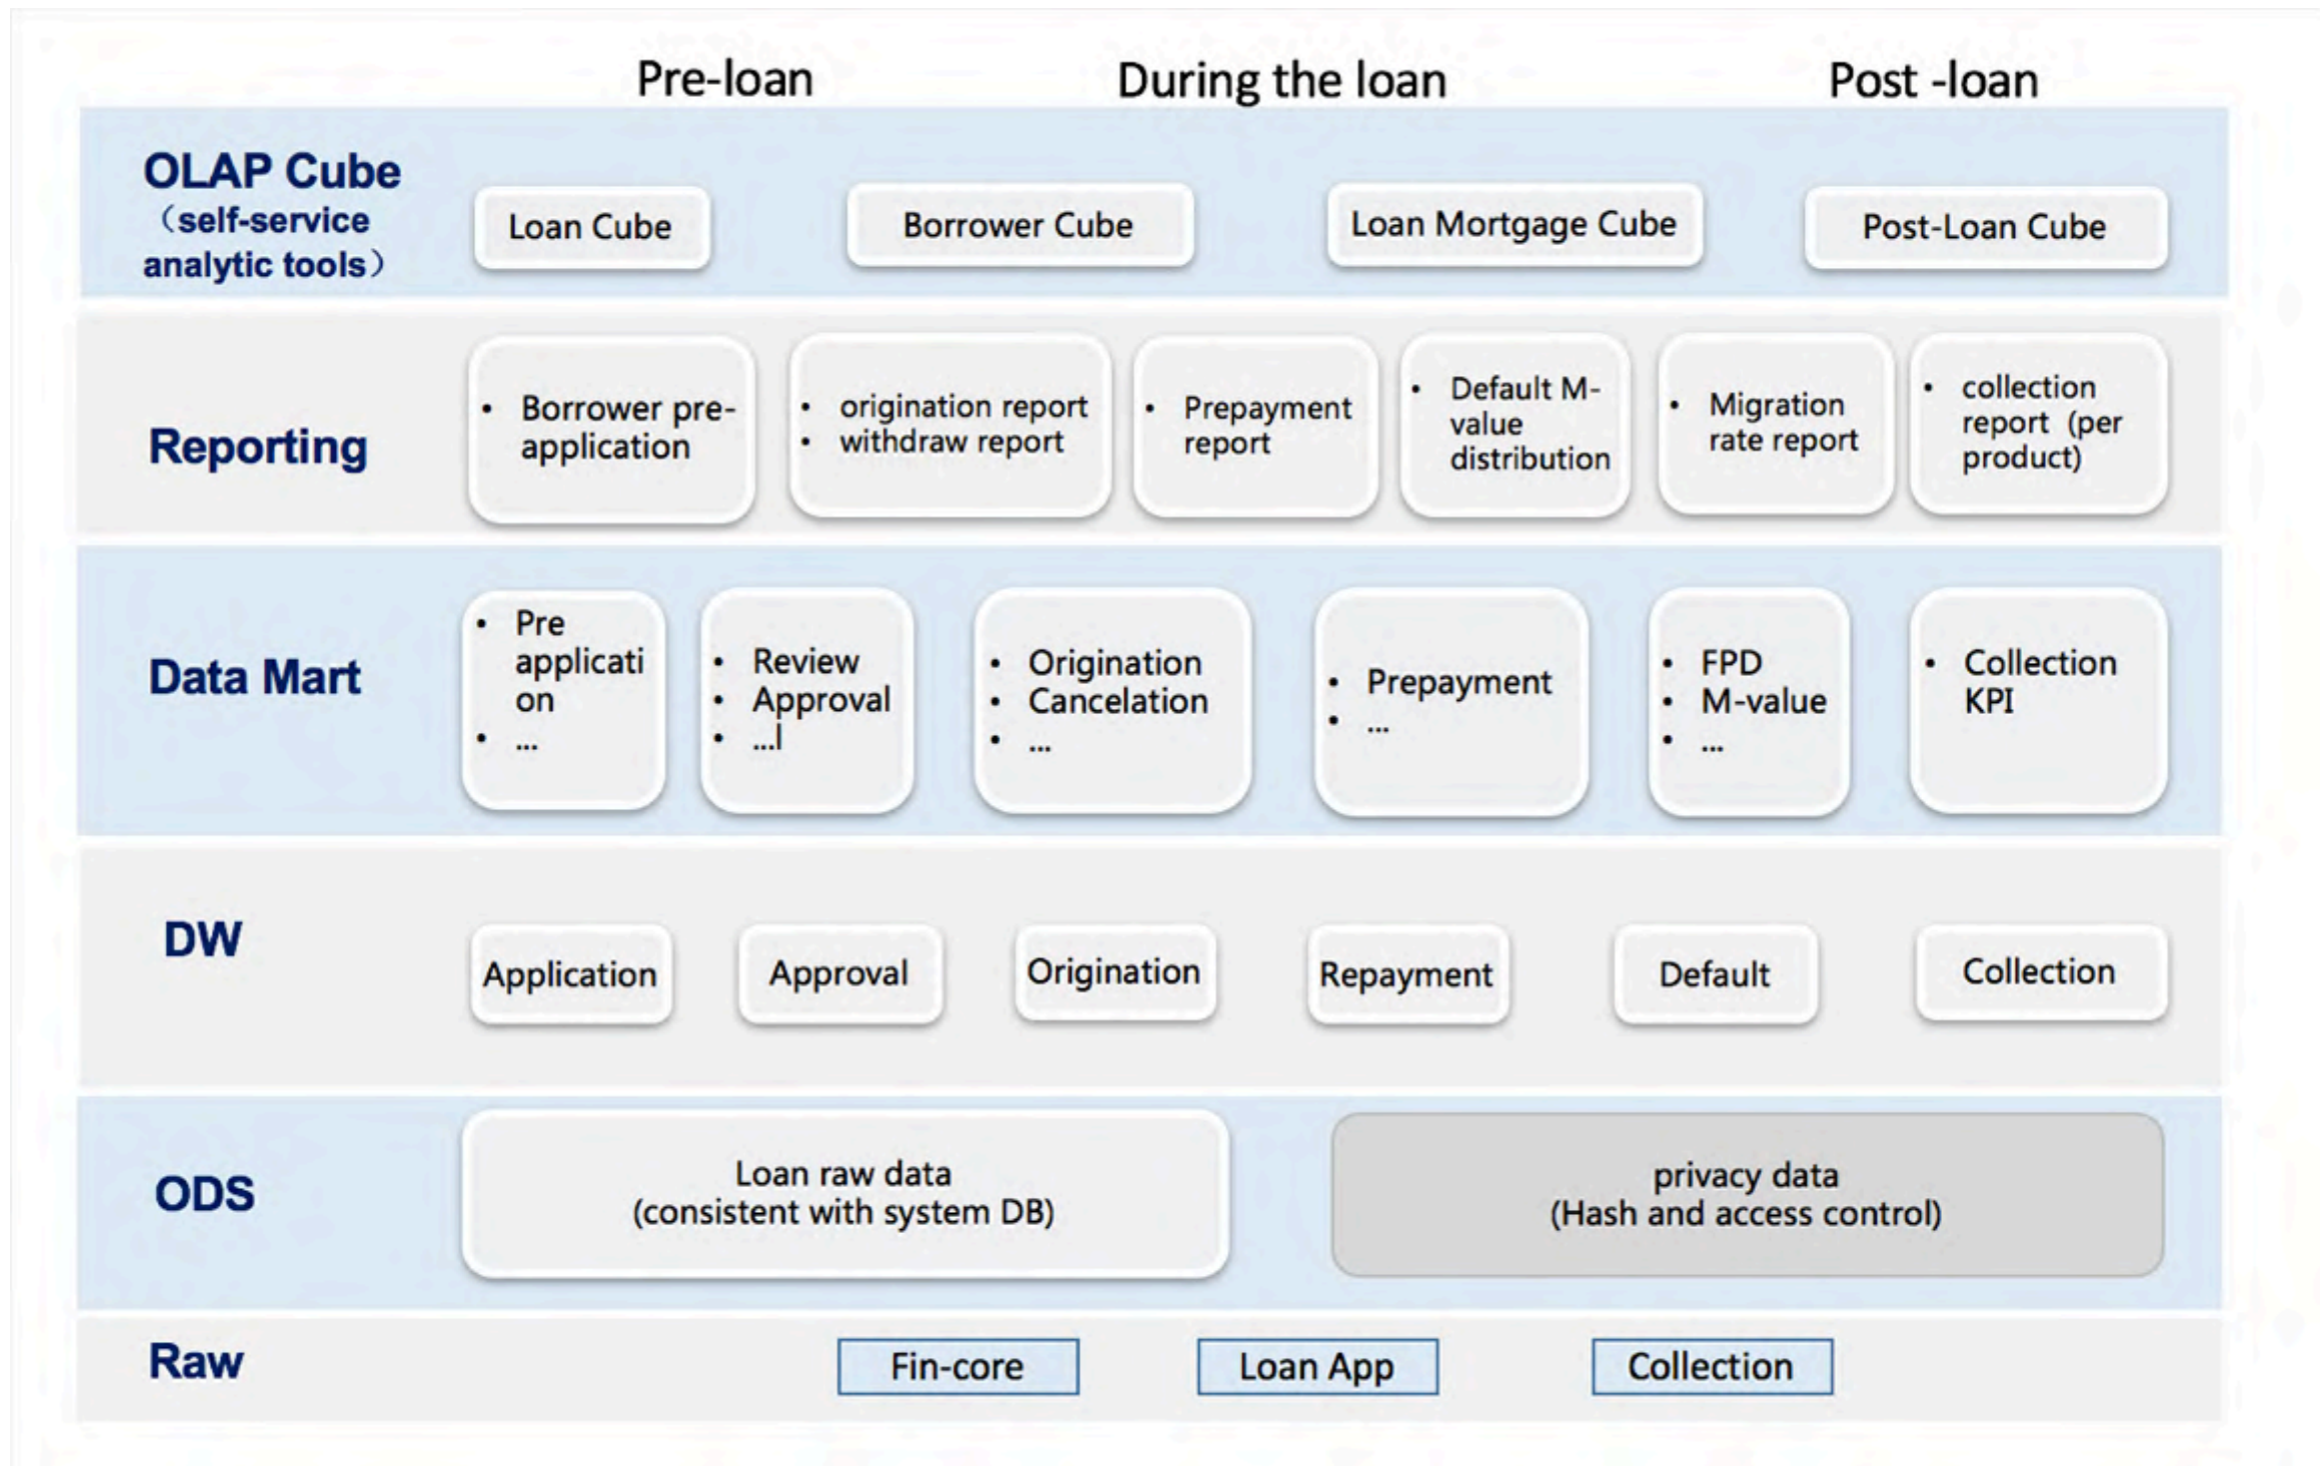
Pre-loan During the loan Post -loan

OLAP Cube （self-service analytic tools）

Loan Cube

Borrower Cube

Loan Mortgage Cube

Post-Loan Cube

Reporting

• Borrower pre-application

• origination report
• withdraw report

• Prepayment report

• Default M-value distribution

• Migration rate report

• collection report (per product)

Data Mart

• Pre application
• ...

• Review
• Approval
• ...l

• Origination
• Cancelation
• ...

• Prepayment
• ...

• FPD
• M-value
• ...

• Collection KPI

DW

Application

Approval

Origination

Repayment

Default

Collection

ODS

Loan raw data (consistent with system DB)

privacy data (Hash and access control)

Raw

Fin-core

Loan App

Collection